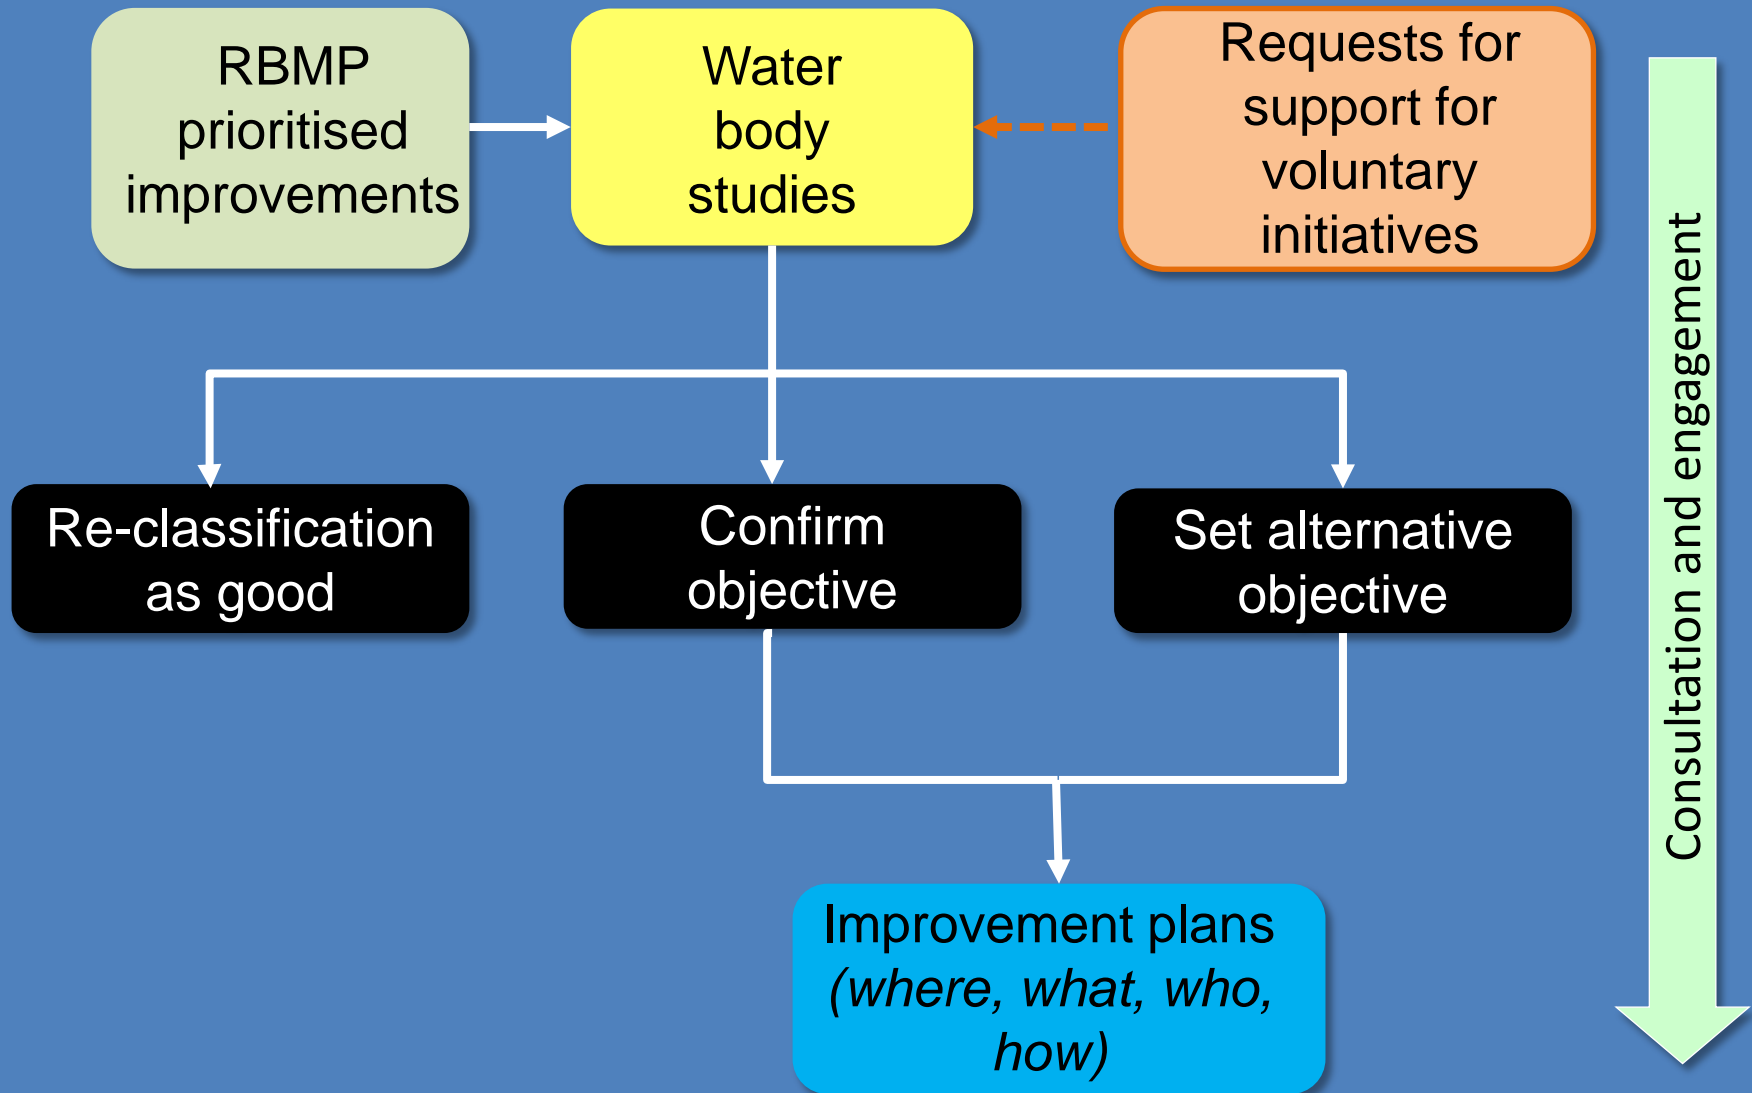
RBMP prioritised improvements

Water body studies

Requests for support for voluntary initiatives

Re-classification as good

Confirm objective

Set alternative objective

Improvement plans *(where, what, who, how)*

Consultation and engagement